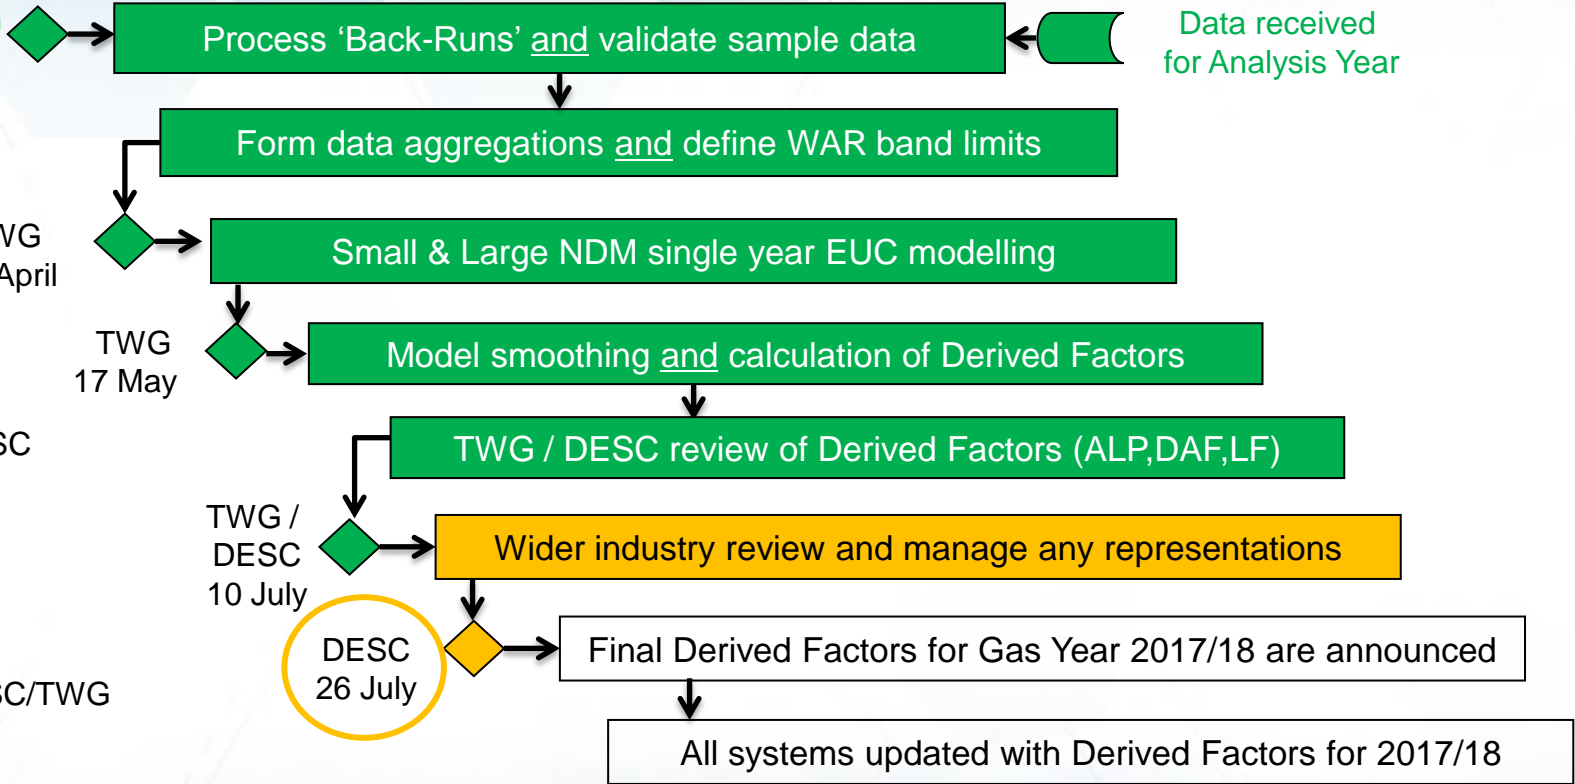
Process ‘Back-Runs’ and validate sample data

Data received for Analysis Year

Form data aggregations and define WAR band limits

VG April

Small & Large NDM single year EUC modelling

TWG 17 May

Model smoothing and calculation of Derived Factors

SC

TWG / DESC review of Derived Factors (ALP,DAF,LF)

TWG / DESC 10 July

Wider industry review and manage any representations

DESC 26 July

Final Derived Factors for Gas Year 2017/18 are announced

SC/TWG

All systems updated with Derived Factors for 2017/18